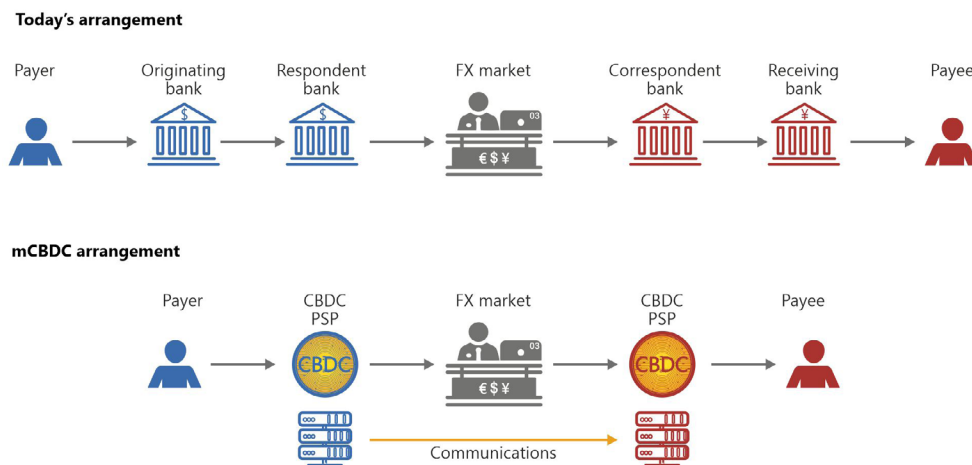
**Today's arrangement**

Payer

Originating bank

$

Respondent bank

$

FX market

03

€ $ ¥

Correspondent bank

¥

Receiving bank

¥

Payee

**mCBDC arrangement**

Payer

CBDC PSP

CBDC

FX market

03

€ $ ¥

CBDC PSP

CBDC

Payee

Communications